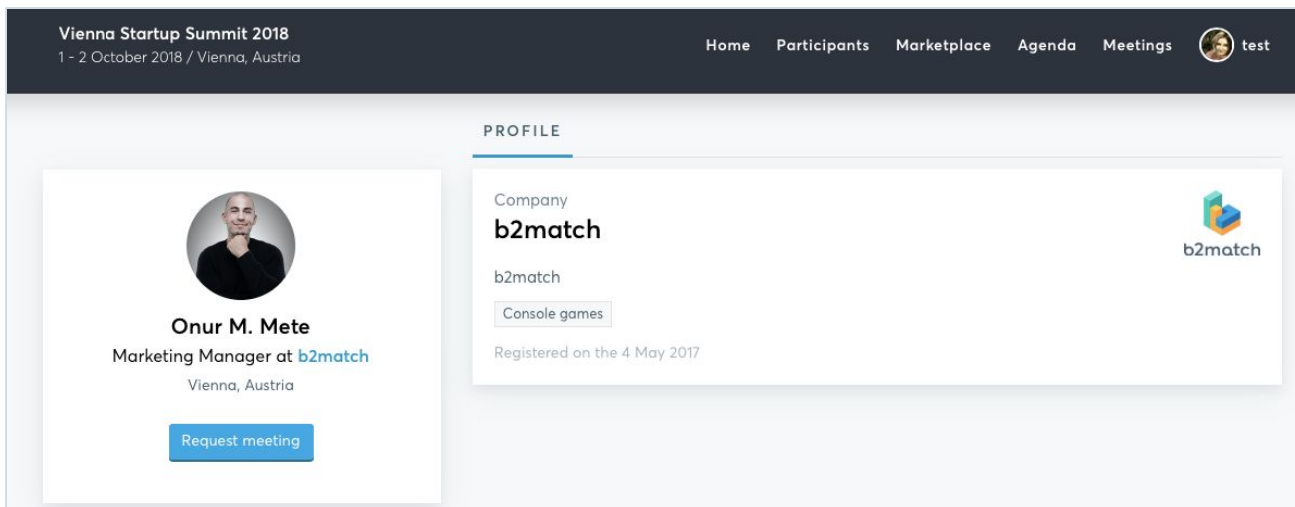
Vienna Startup Summit 2018
1 - 2 October 2018 / Vienna, Austria

Home Participants Marketplace Agenda Meetings test

PROFILE

Onur M. Mete
Marketing Manager at b2match
Vienna, Austria

Request meeting

Company
b2match

b2match

b2match

Console games

Registered on the 4 May 2017